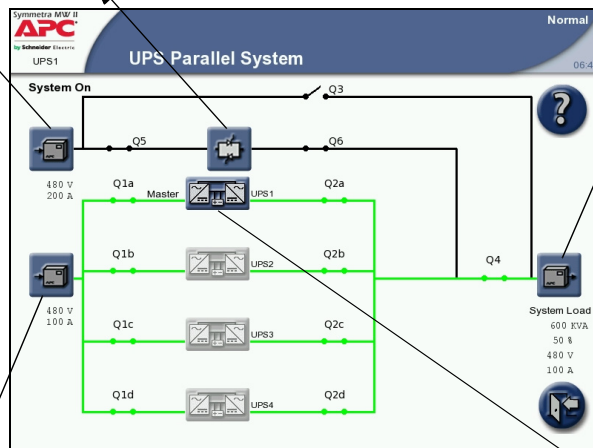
Symmetra MW II
APC
by Schneider Electric
UPS1
UPS Parallel System
Normal
06:4
System On
Q3
Q5
Q6
480 V
200 A
Q1a
Master
UPS1
Q2a
Q1b
UPS2
Q2b
Q4
480 V
100 A
System Load
600 KVA
50 %
480 V
100 A
Q1c
UPS3
Q2c
Q1d
UPS4
Q2d